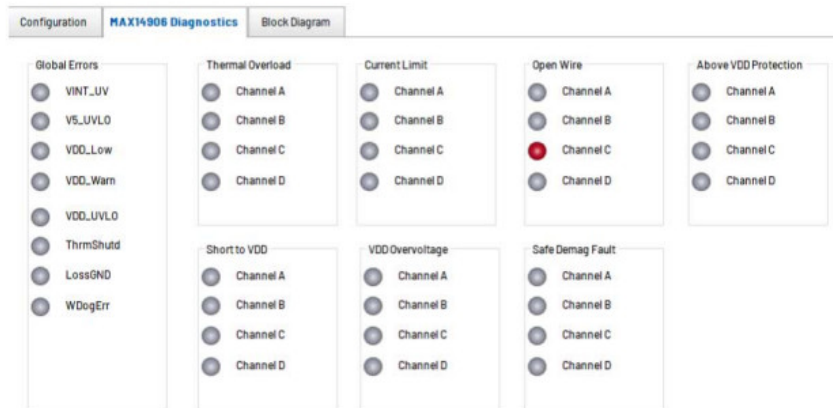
Configuration | MAX14906 Diagnostics | Block Diagram

Global Errors
VINT_UV
V5_UVLO
VDD_Low
VDD_Warn
VDD_UVLO
ThrmShutd
LossGND
WDogErr

Thermal Overload
Channel A
Channel B
Channel C
Channel D

Current Limit
Channel A
Channel B
Channel C
Channel D

Open Wire
Channel A
Channel B
Channel C
Channel D

Above VDD Protection
Channel A
Channel B
Channel C
Channel D

Short to VDD
Channel A
Channel B
Channel C
Channel D

VDD Overvoltage
Channel A
Channel B
Channel C
Channel D

Safe Demag Fault
Channel A
Channel B
Channel C
Channel D